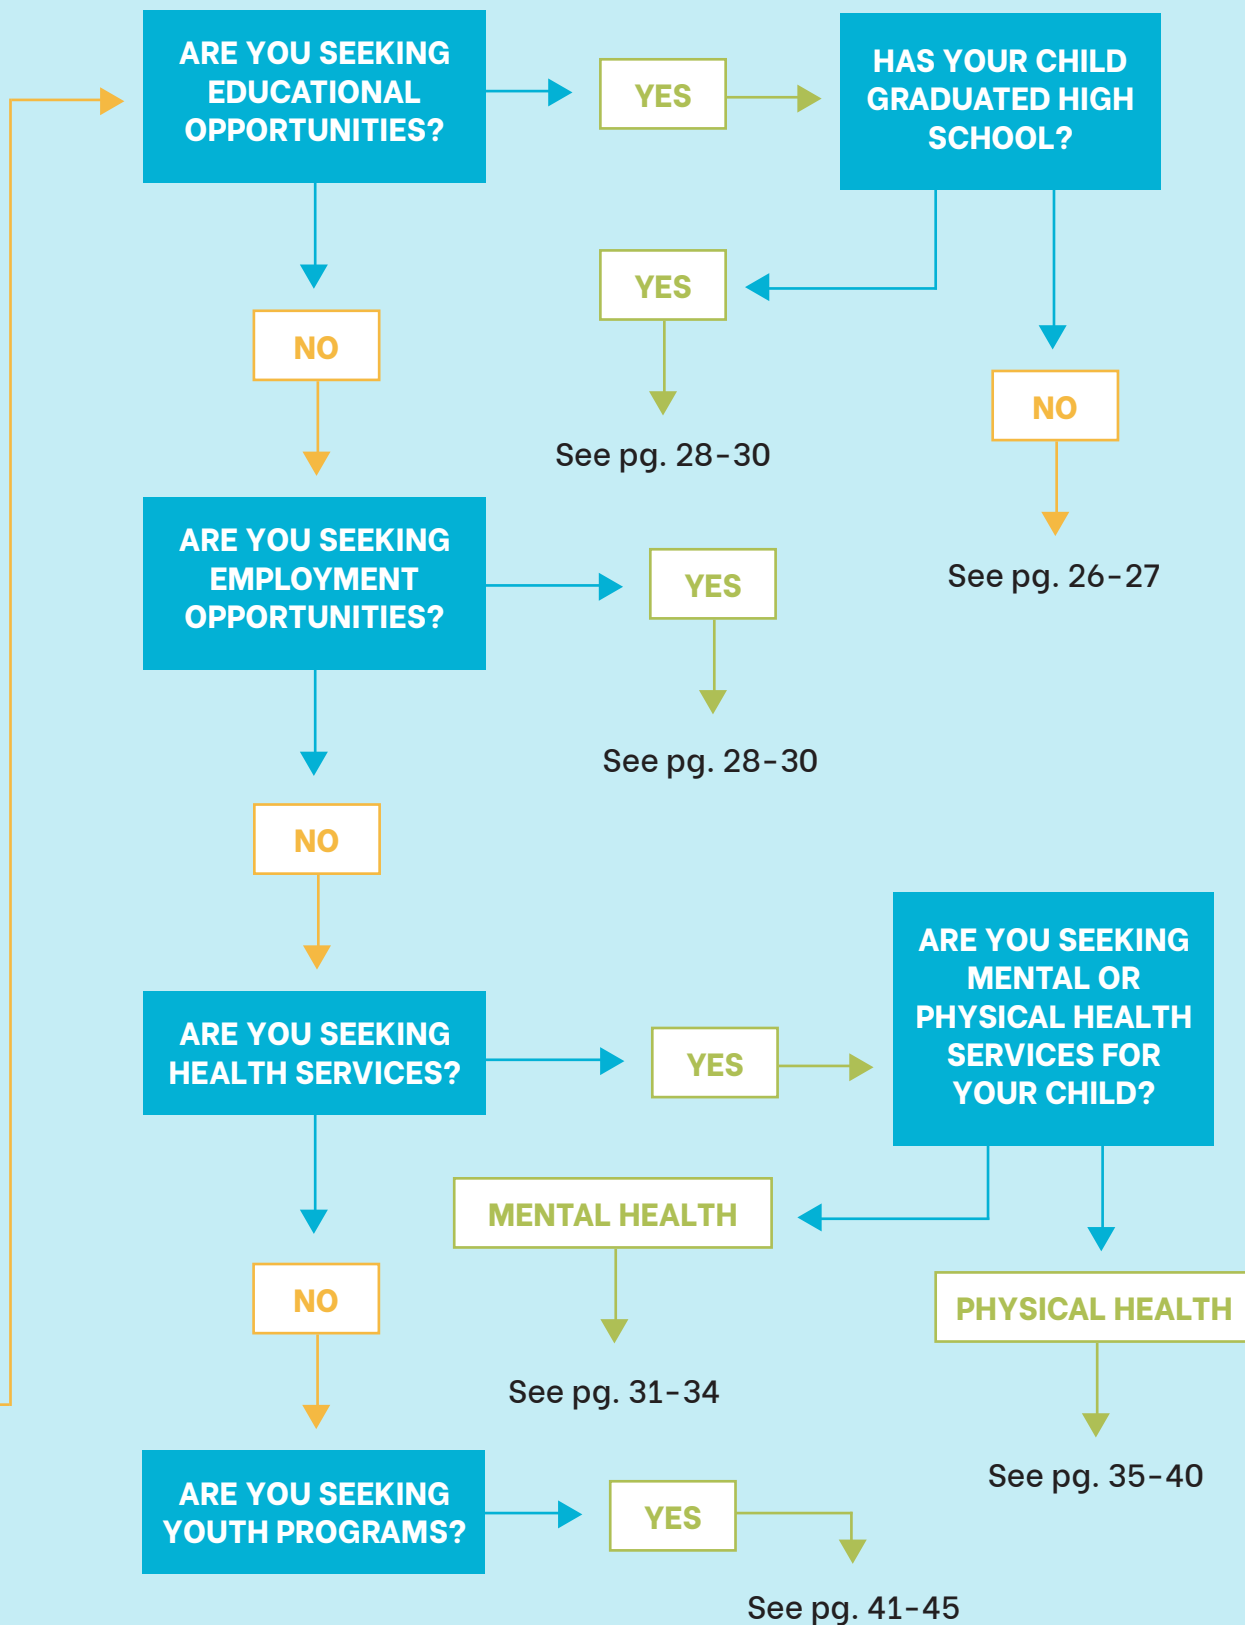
ARE YOU SEEKING EDUCATIONAL OPPORTUNITIES?

YES

HAS YOUR CHILD GRADUATED HIGH SCHOOL?

YES

See pg. 28-30

NO

See pg. 26-27

NO

ARE YOU SEEKING EMPLOYMENT OPPORTUNITIES?

YES

See pg. 28-30

NO

ARE YOU SEEKING HEALTH SERVICES?

YES

ARE YOU SEEKING MENTAL OR PHYSICAL HEALTH SERVICES FOR YOUR CHILD?

MENTAL HEALTH

See pg. 31-34

PHYSICAL HEALTH

See pg. 35-40

NO

ARE YOU SEEKING YOUTH PROGRAMS?

YES

See pg. 41-45